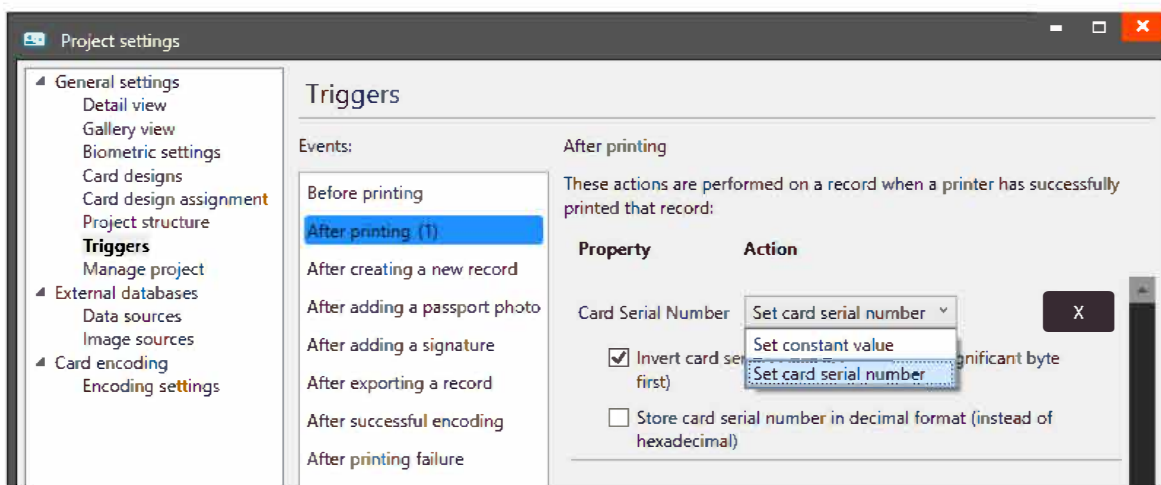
Project settings

General settings
Detail view
Gallery view
Biometric settings
Card designs
Card design assignment
Project structure
Triggers
Manage project
External databases
Data sources
Image sources
Card encoding
Encoding settings

Triggers

Events:

Before printing
After printing (1)
After creating a new record
After adding a passport photo
After adding a signature
After exporting a record
After successful encoding
After printing failure

After printing

These actions are performed on a record when a printer has successfully printed that record:

| Property | Action |
|---|---|
| Card Serial Number | Set card serial number |

X

Set constant value
Set card serial number

Invert card se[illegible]gnificant byte first)

Store card serial number in decimal format (instead of hexadecimal)